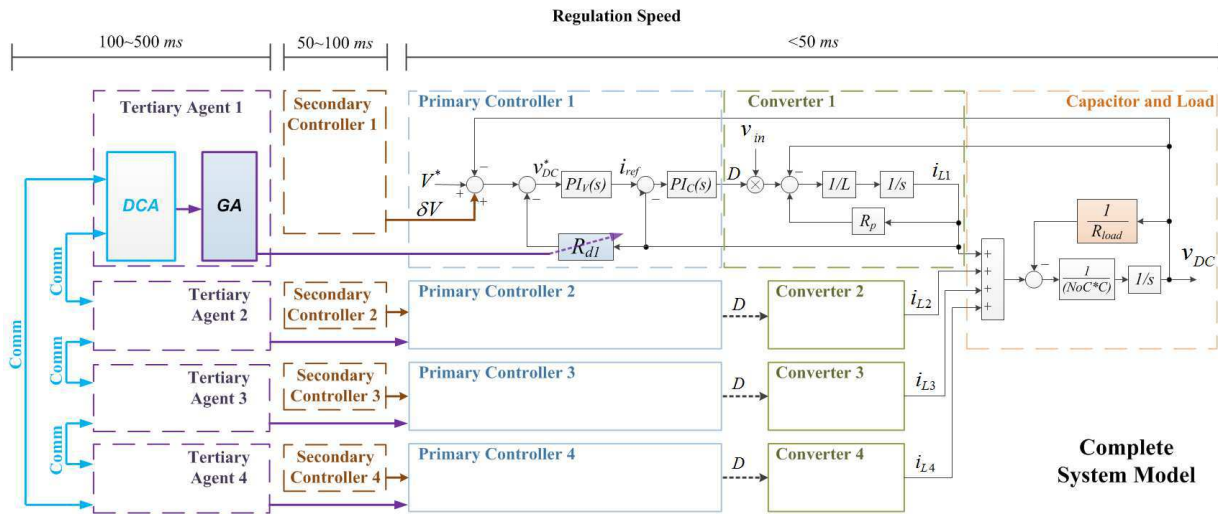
Regulation Speed

100~500 $ms$

50~100 $ms$

<50 $ms$

Tertiary Agent 1

DCA

GA

Secondary Controller 1

Primary Controller 1

$V^*$

$\delta V$

$v_{DC}^*$

$PI_V(s)$

$i_{ref}$

$PI_C(s)$

$R_{d1}$

Converter 1

$D$

$v_{in}$

$1/L$

$1/s$

$i_{L1}$

$R_p$

Capacitor and Load

$\frac{1}{R_{load}}$

$\frac{1}{(NoC*C)}$

$1/s$

$v_{DC}$

Comm

Comm

Tertiary Agent 2

Secondary Controller 2

Primary Controller 2

$D$

Converter 2

$i_{L2}$

Comm

Tertiary Agent 3

Secondary Controller 3

Primary Controller 3

$D$

Converter 3

$i_{L3}$

Comm

Tertiary Agent 4

Secondary Controller 4

Primary Controller 4

$D$

Converter 4

$i_{L4}$

Complete System Model